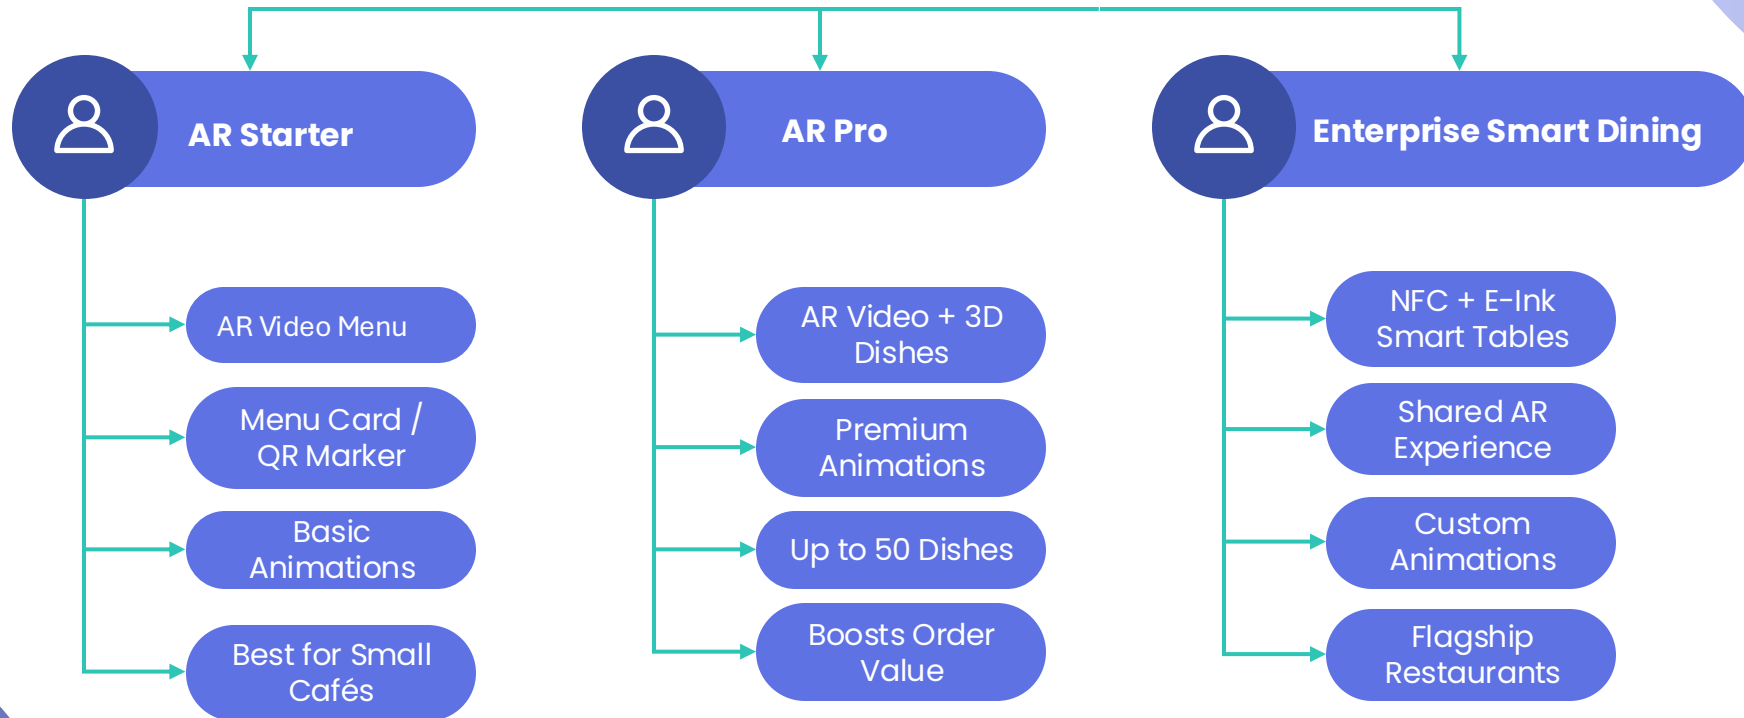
AR Starter

AR Video Menu

Menu Card / QR Marker

Basic Animations

Best for Small Cafés

AR Pro

AR Video + 3D Dishes

Premium Animations

Up to 50 Dishes

Boosts Order Value

Enterprise Smart Dining

NFC + E-Ink Smart Tables

Shared AR Experience

Custom Animations

Flagship Restaurants